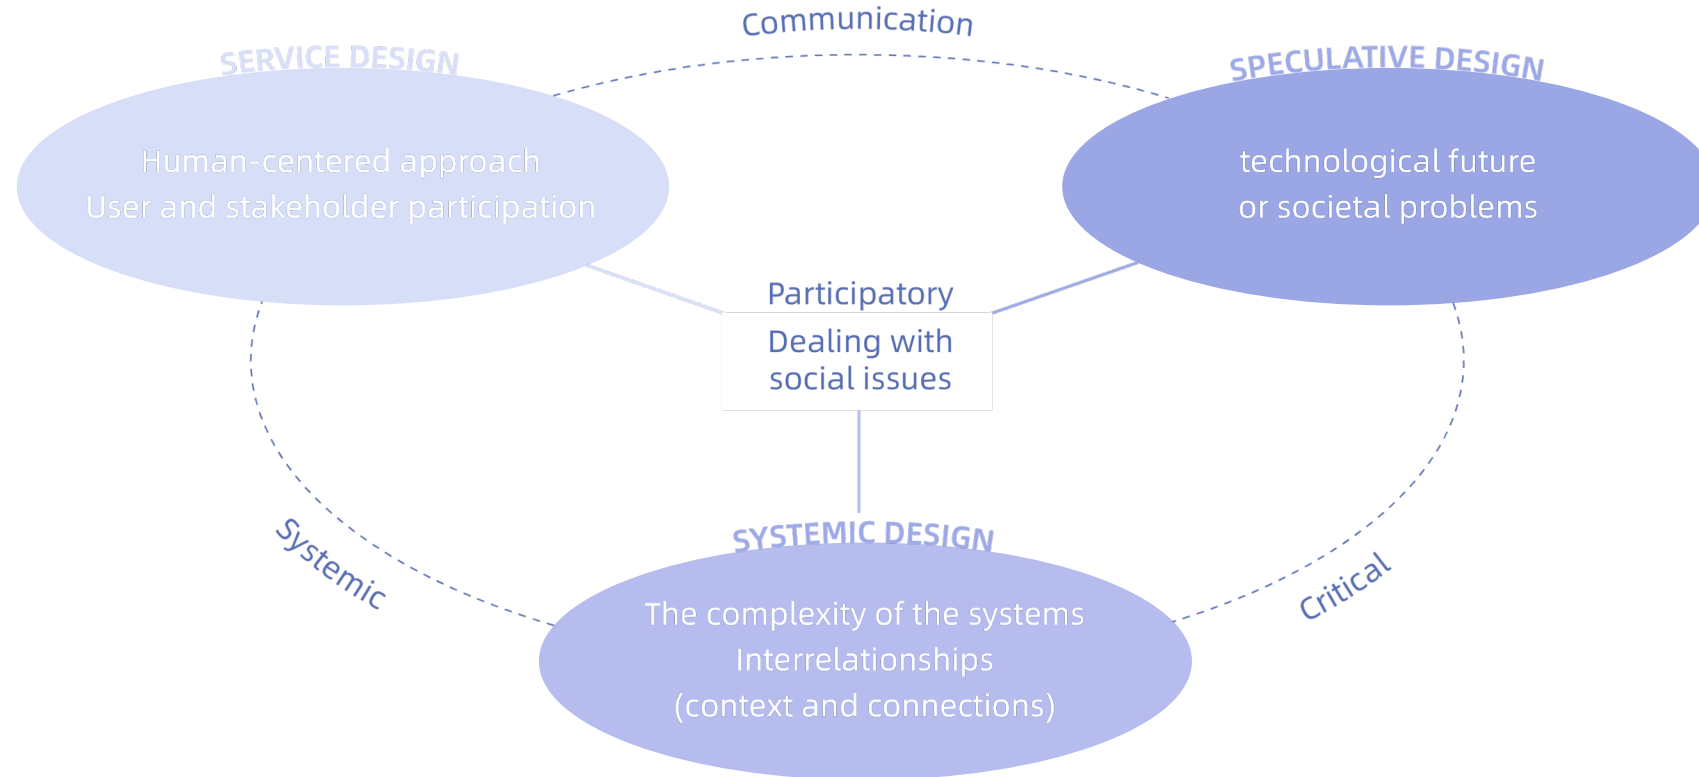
Communication

SERVICE DESIGN

Human-centered approach
User and stakeholder participation

SPECULATIVE DESIGN

technological future
or societal problems

Participatory

Dealing with social issues

Systemic

SYSTEMIC DESIGN

The complexity of the systems
Interrelationships
(context and connections)

Critical